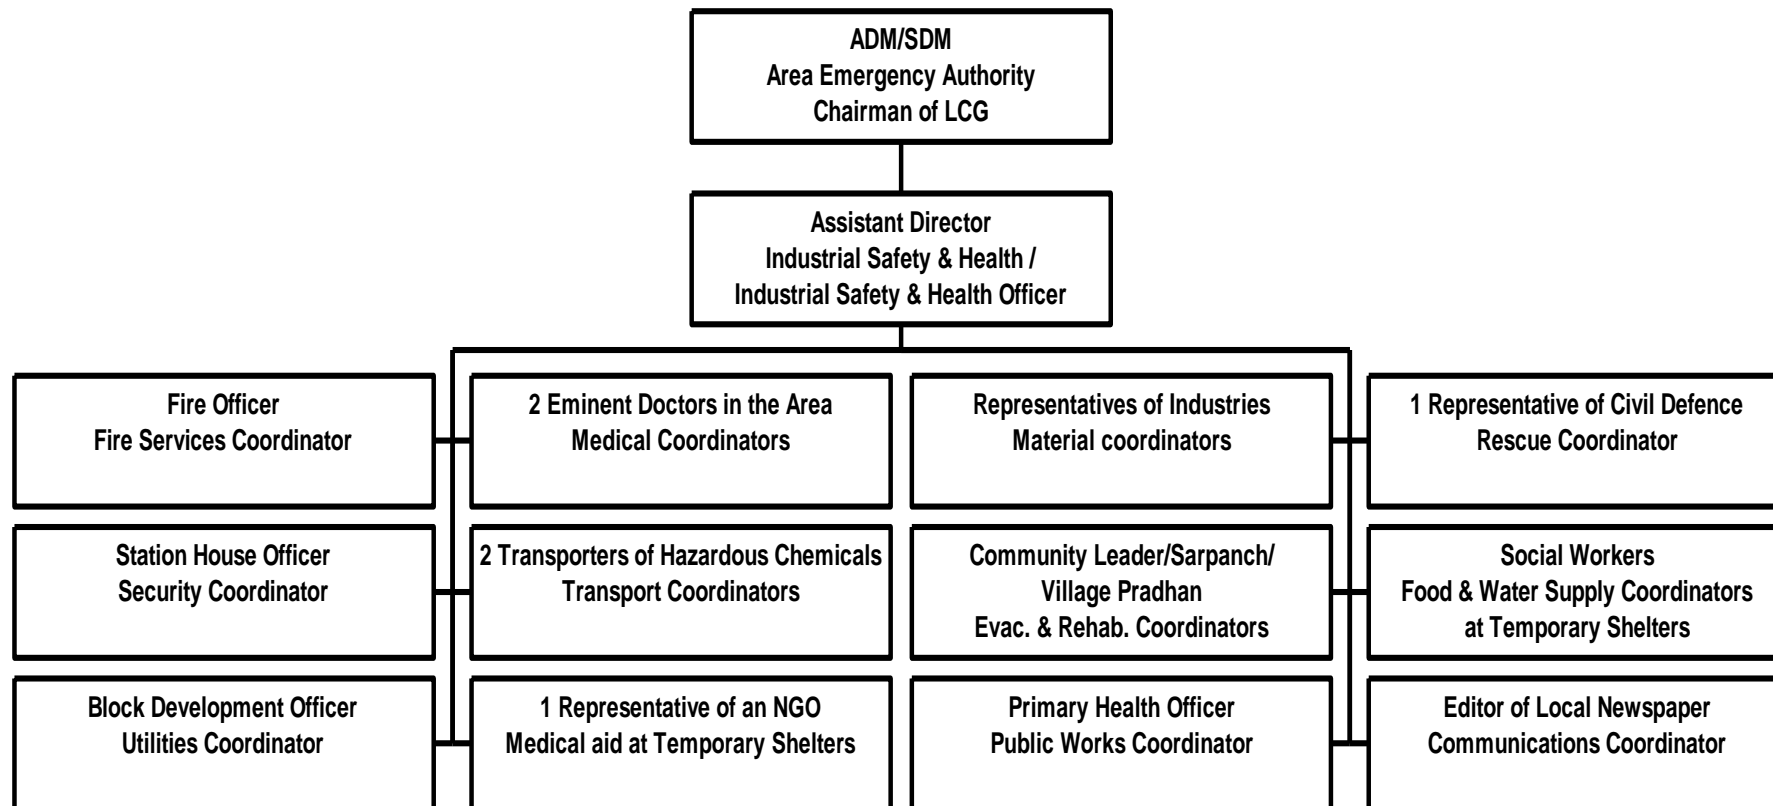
ADM/SDM
Area Emergency Authority
Chairman of LCG

Assistant Director
Industrial Safety & Health /
Industrial Safety & Health Officer

Fire Officer
Fire Services Coordinator

Station House Officer
Security Coordinator

Block Development Officer
Utilities Coordinator

2 Eminent Doctors in the Area
Medical Coordinators

2 Transporters of Hazardous Chemicals
Transport Coordinators

1 Representative of an NGO
Medical aid at Temporary Shelters

Representatives of Industries
Material coordinators

Community Leader/Sarpanch/
Village Pradhan
Evac. & Rehab. Coordinators

Primary Health Officer
Public Works Coordinator

1 Representative of Civil Defence
Rescue Coordinator

Social Workers
Food & Water Supply Coordinators
at Temporary Shelters

Editor of Local Newspaper
Communications Coordinator